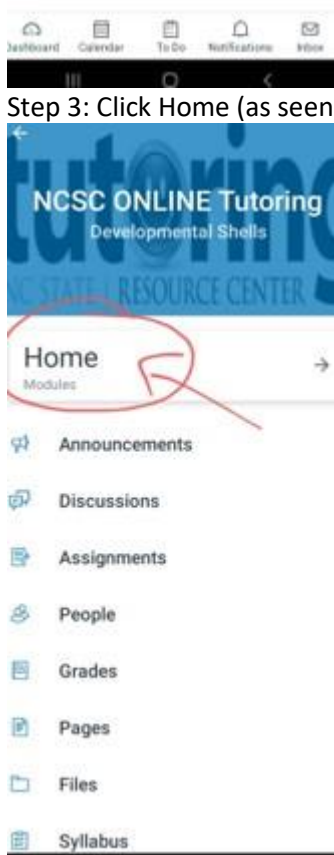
Dashboard Calendar To Do Notifications Inbox

Step 3: Click Home (as seen

tutoring
NCSC ONLINE Tutoring
Developmental Shells
NC STATE RESOURCE CENTER

Home
Modules

Announcements

Discussions

Assignments

People

Grades

Pages

Files

Syllabus